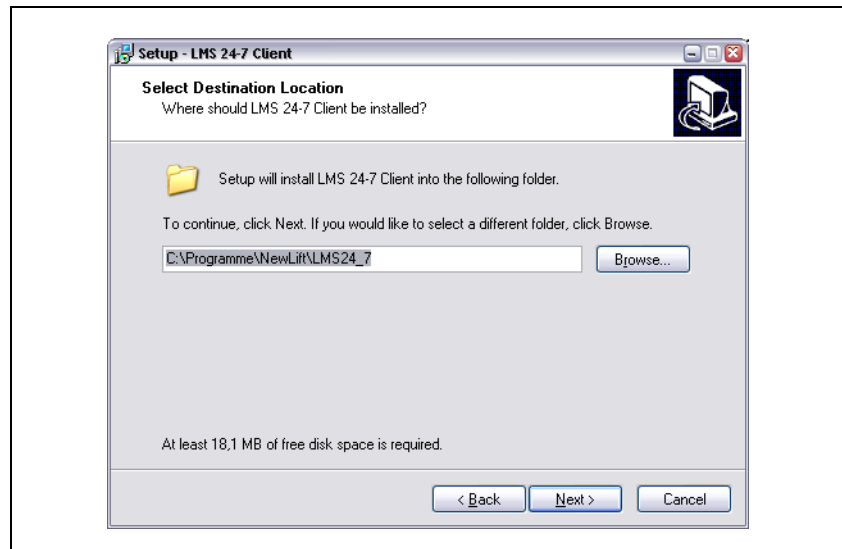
Setup - LMS 24-7 Client

Select Destination Location
Where should LMS 24-7 Client be installed?

Setup will install LMS 24-7 Client into the following folder.

To continue, click Next. If you would like to select a different folder, click Browse.

C:\Programme\NewLift\LMS24_7

Browse...

At least 18,1 MB of free disk space is required.

< Back

Next >

Cancel